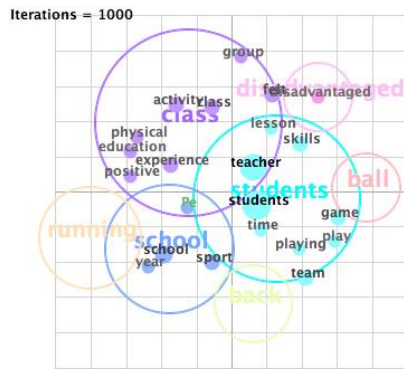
Iterations = 1000

group
activity
class
class
felt
disadvantaged
disadvantaged
physical
education
lesson
skills
experience
positive
teacher
students
ball
Pe
students
game
running
time
play
school
school
playing
year
sport
team
back